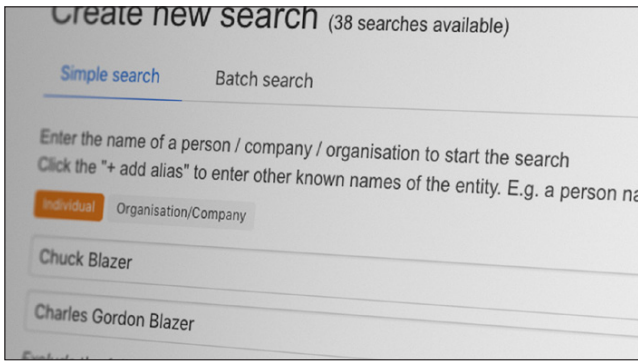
Create new search (38 searches available)

Simple search
Batch search

Enter the name of a person / company / organisation to start the search
Click the "+ add alias" to enter other known names of the entity. E.g. a person na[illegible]

Individual
Organisation/Company

Chuck Blazer

Charles Gordon Blazer

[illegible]